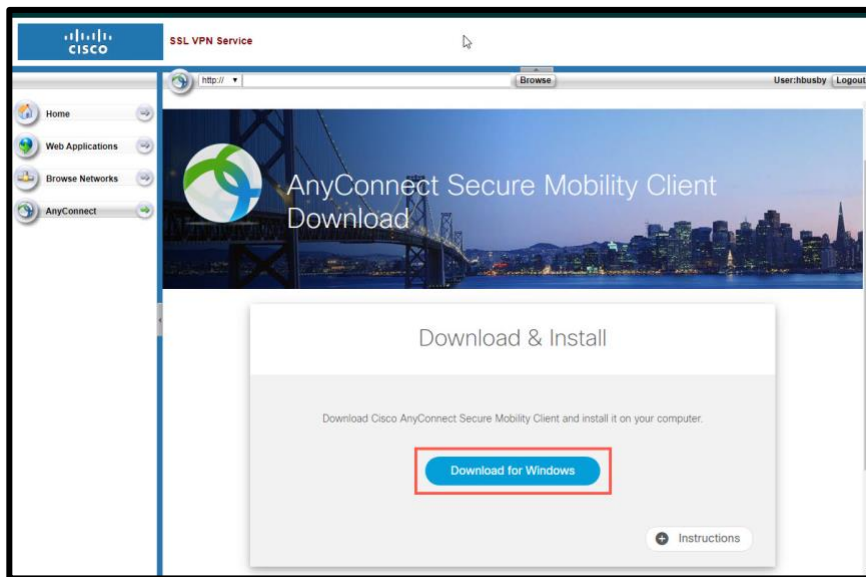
cisco
SSL VPN Service
http:// ▾
Browse
User:hbusby
Logout
Home
Web Applications
Browse Networks
AnyConnect
AnyConnect Secure Mobility Client Download
Download & Install
Download Cisco AnyConnect Secure Mobility Client and install it on your computer.
Download for Windows
Instructions